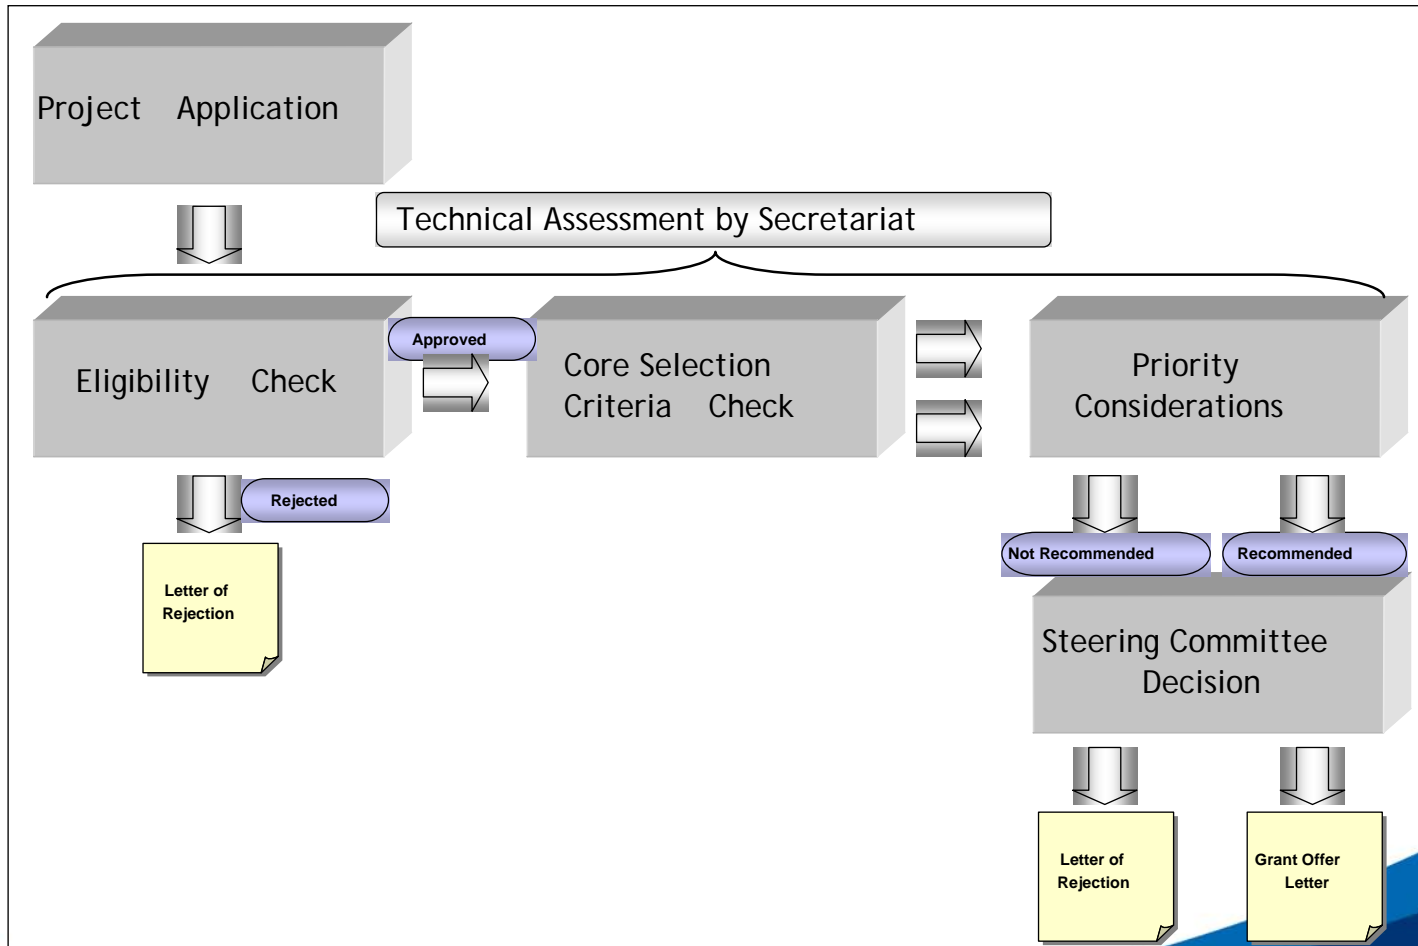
Project Application

Technical Assessment by Secretariat

Eligibility Check

Approved

Core Selection Criteria Check

Priority Considerations

Rejected

Letter of Rejection

Not Recommended

Recommended

Steering Committee Decision

Letter of Rejection

Grant Offer Letter